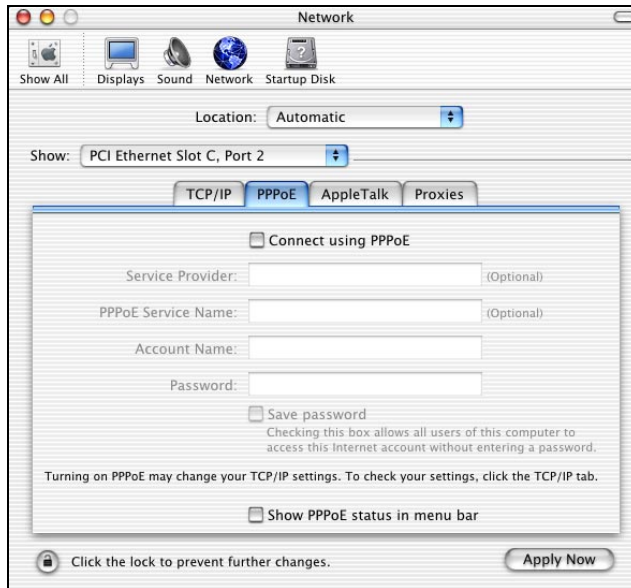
Network

Show All Displays Sound Network Startup Disk

Location: Automatic

Show: PCI Ethernet Slot C, Port 2

TCP/IP PPPoE AppleTalk Proxies

Connect using PPPoE

Service Provider: (Optional)

PPPoE Service Name: (Optional)

Account Name:

Password:

Save password
Checking this box allows all users of this computer to access this Internet account without entering a password.

Turning on PPPoE may change your TCP/IP settings. To check your settings, click the TCP/IP tab.

Show PPPoE status in menu bar

Click the lock to prevent further changes.

Apply Now